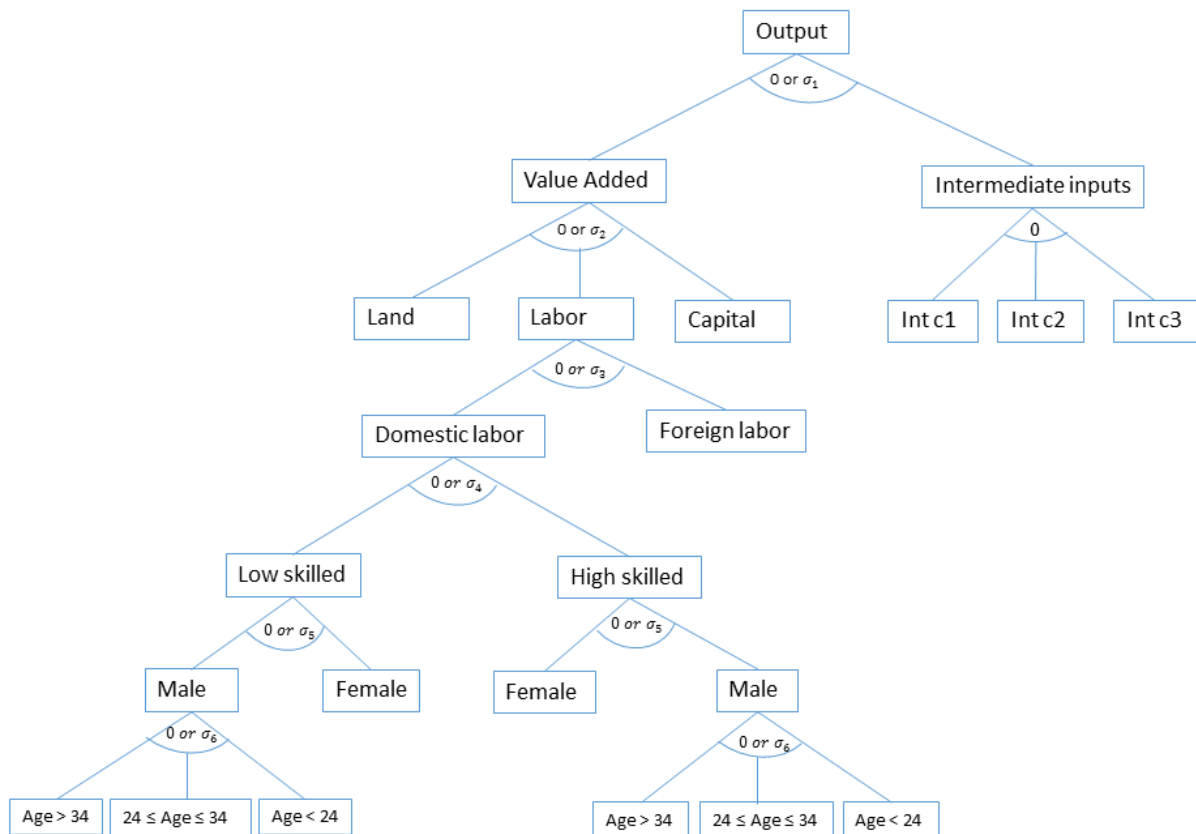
Output

0 or $\sigma_1$

Value Added

Intermediate inputs

0 or $\sigma_2$

0

Land

Labor

Capital

Int c1

Int c2

Int c3

$0$ $or$ $\sigma_3$

Domestic labor

Foreign labor

$0$ $or$ $\sigma_4$

Low skilled

High skilled

$0$ $or$ $\sigma_5$

$0$ $or$ $\sigma_5$

Male

Female

Female

Male

$0$ $or$ $\sigma_6$

$0$ $or$ $\sigma_6$

Age > 34

24 ≤ Age ≤ 34

Age < 24

Age > 34

24 ≤ Age ≤ 34

Age < 24